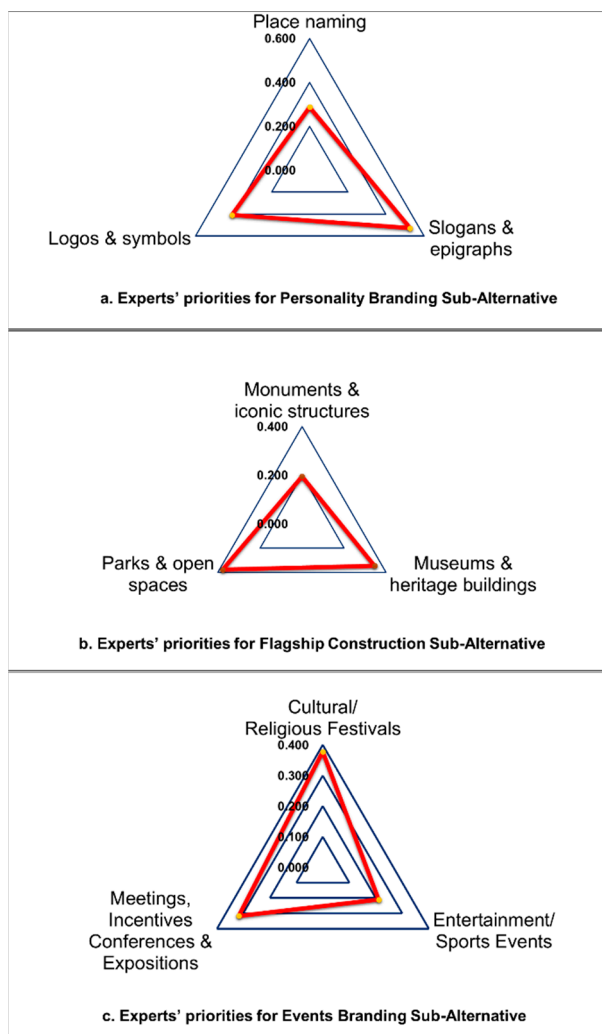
Place naming
0.600
0.400
0.200
0.000
Logos & symbols
Slogans & epigraphs

a. Experts' priorities for Personality Branding Sub-Alternative

Monuments & iconic structures
0.400
0.200
0.000
Parks & open spaces
Museums & heritage buildings

b. Experts' priorities for Flagship Construction Sub-Alternative

Cultural/ Religious Festivals
0.400
0.300
0.200
0.100
0.000
Meetings, Incentives Conferences & Expositions
Entertainment/ Sports Events

c. Experts' priorities for Events Branding Sub-Alternative